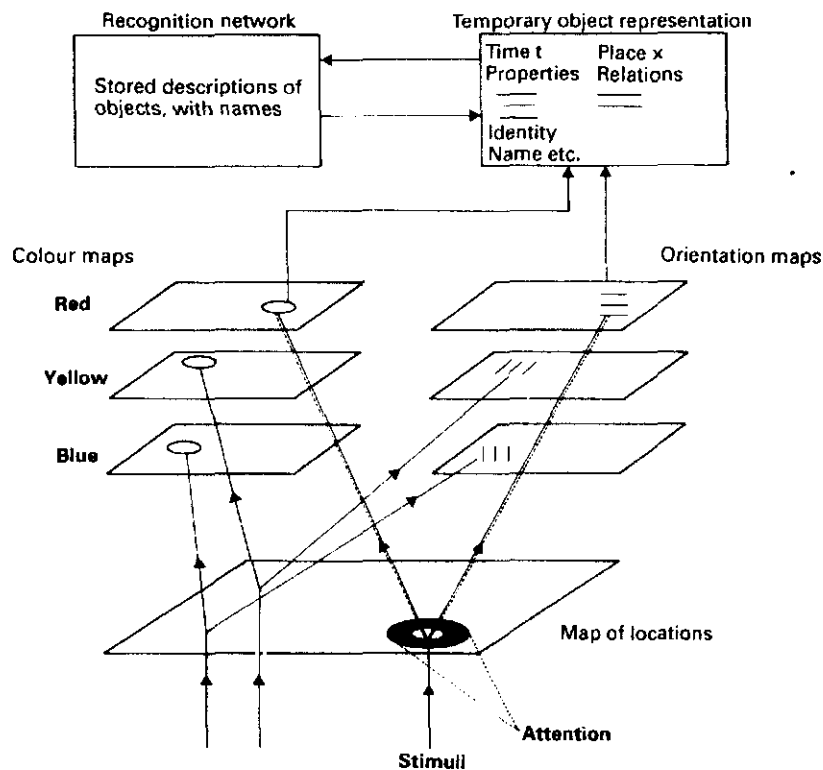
Recognition network

Stored descriptions of objects, with names

Temporary object representation

Time t
Properties

Place x
Relations

Identity
Name etc.

Colour maps

Orientation maps

Red

Yellow

Blue

Map of locations

Attention

Stimuli